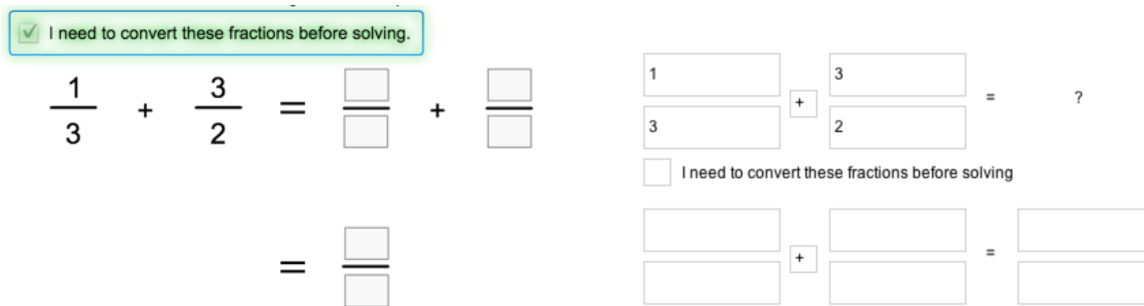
I need to convert these fractions before solving.

$\frac{1}{3} + \frac{3}{2} = \frac{\square}{\square} + \frac{\square}{\square}$

$= \frac{\square}{\square}$

1 | 3
3 | 2

+ = ?

I need to convert these fractions before solving

+ =